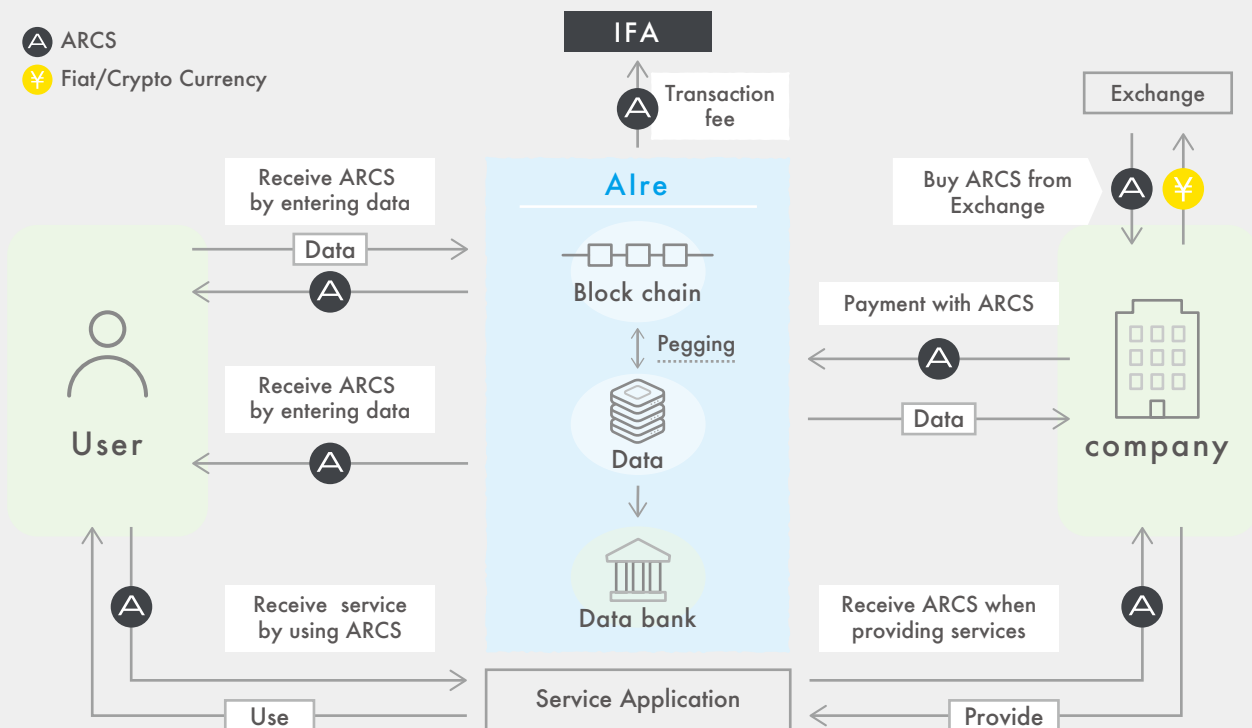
ARCS
Fiat/Crypto Currency

IFA

Transaction fee

Exchange

Receive ARCS by entering data

AIre

Buy ARCS from Exchange

Data

Block chain

Payment with ARCS

Pegging

Receive ARCS by entering data

Data

User

Data

company

Data bank

Receive service by using ARCS

Receive ARCS when providing services

Service Application

Use

Provide